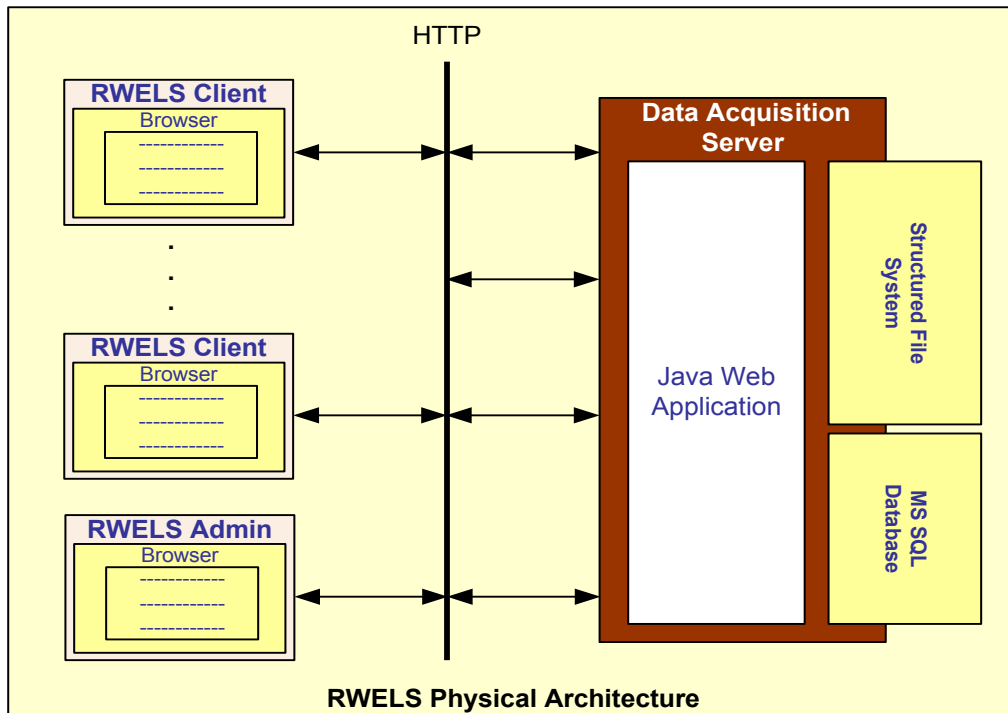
HTTP

RWELS Client
Browser
------------
------------
------------

.
.
.

RWELS Client
Browser
------------
------------
------------

RWELS Admin
Browser
------------
------------
------------

Data Acquisition Server

Java Web Application

Structured File System

MS SQL Database

RWELS Physical Architecture